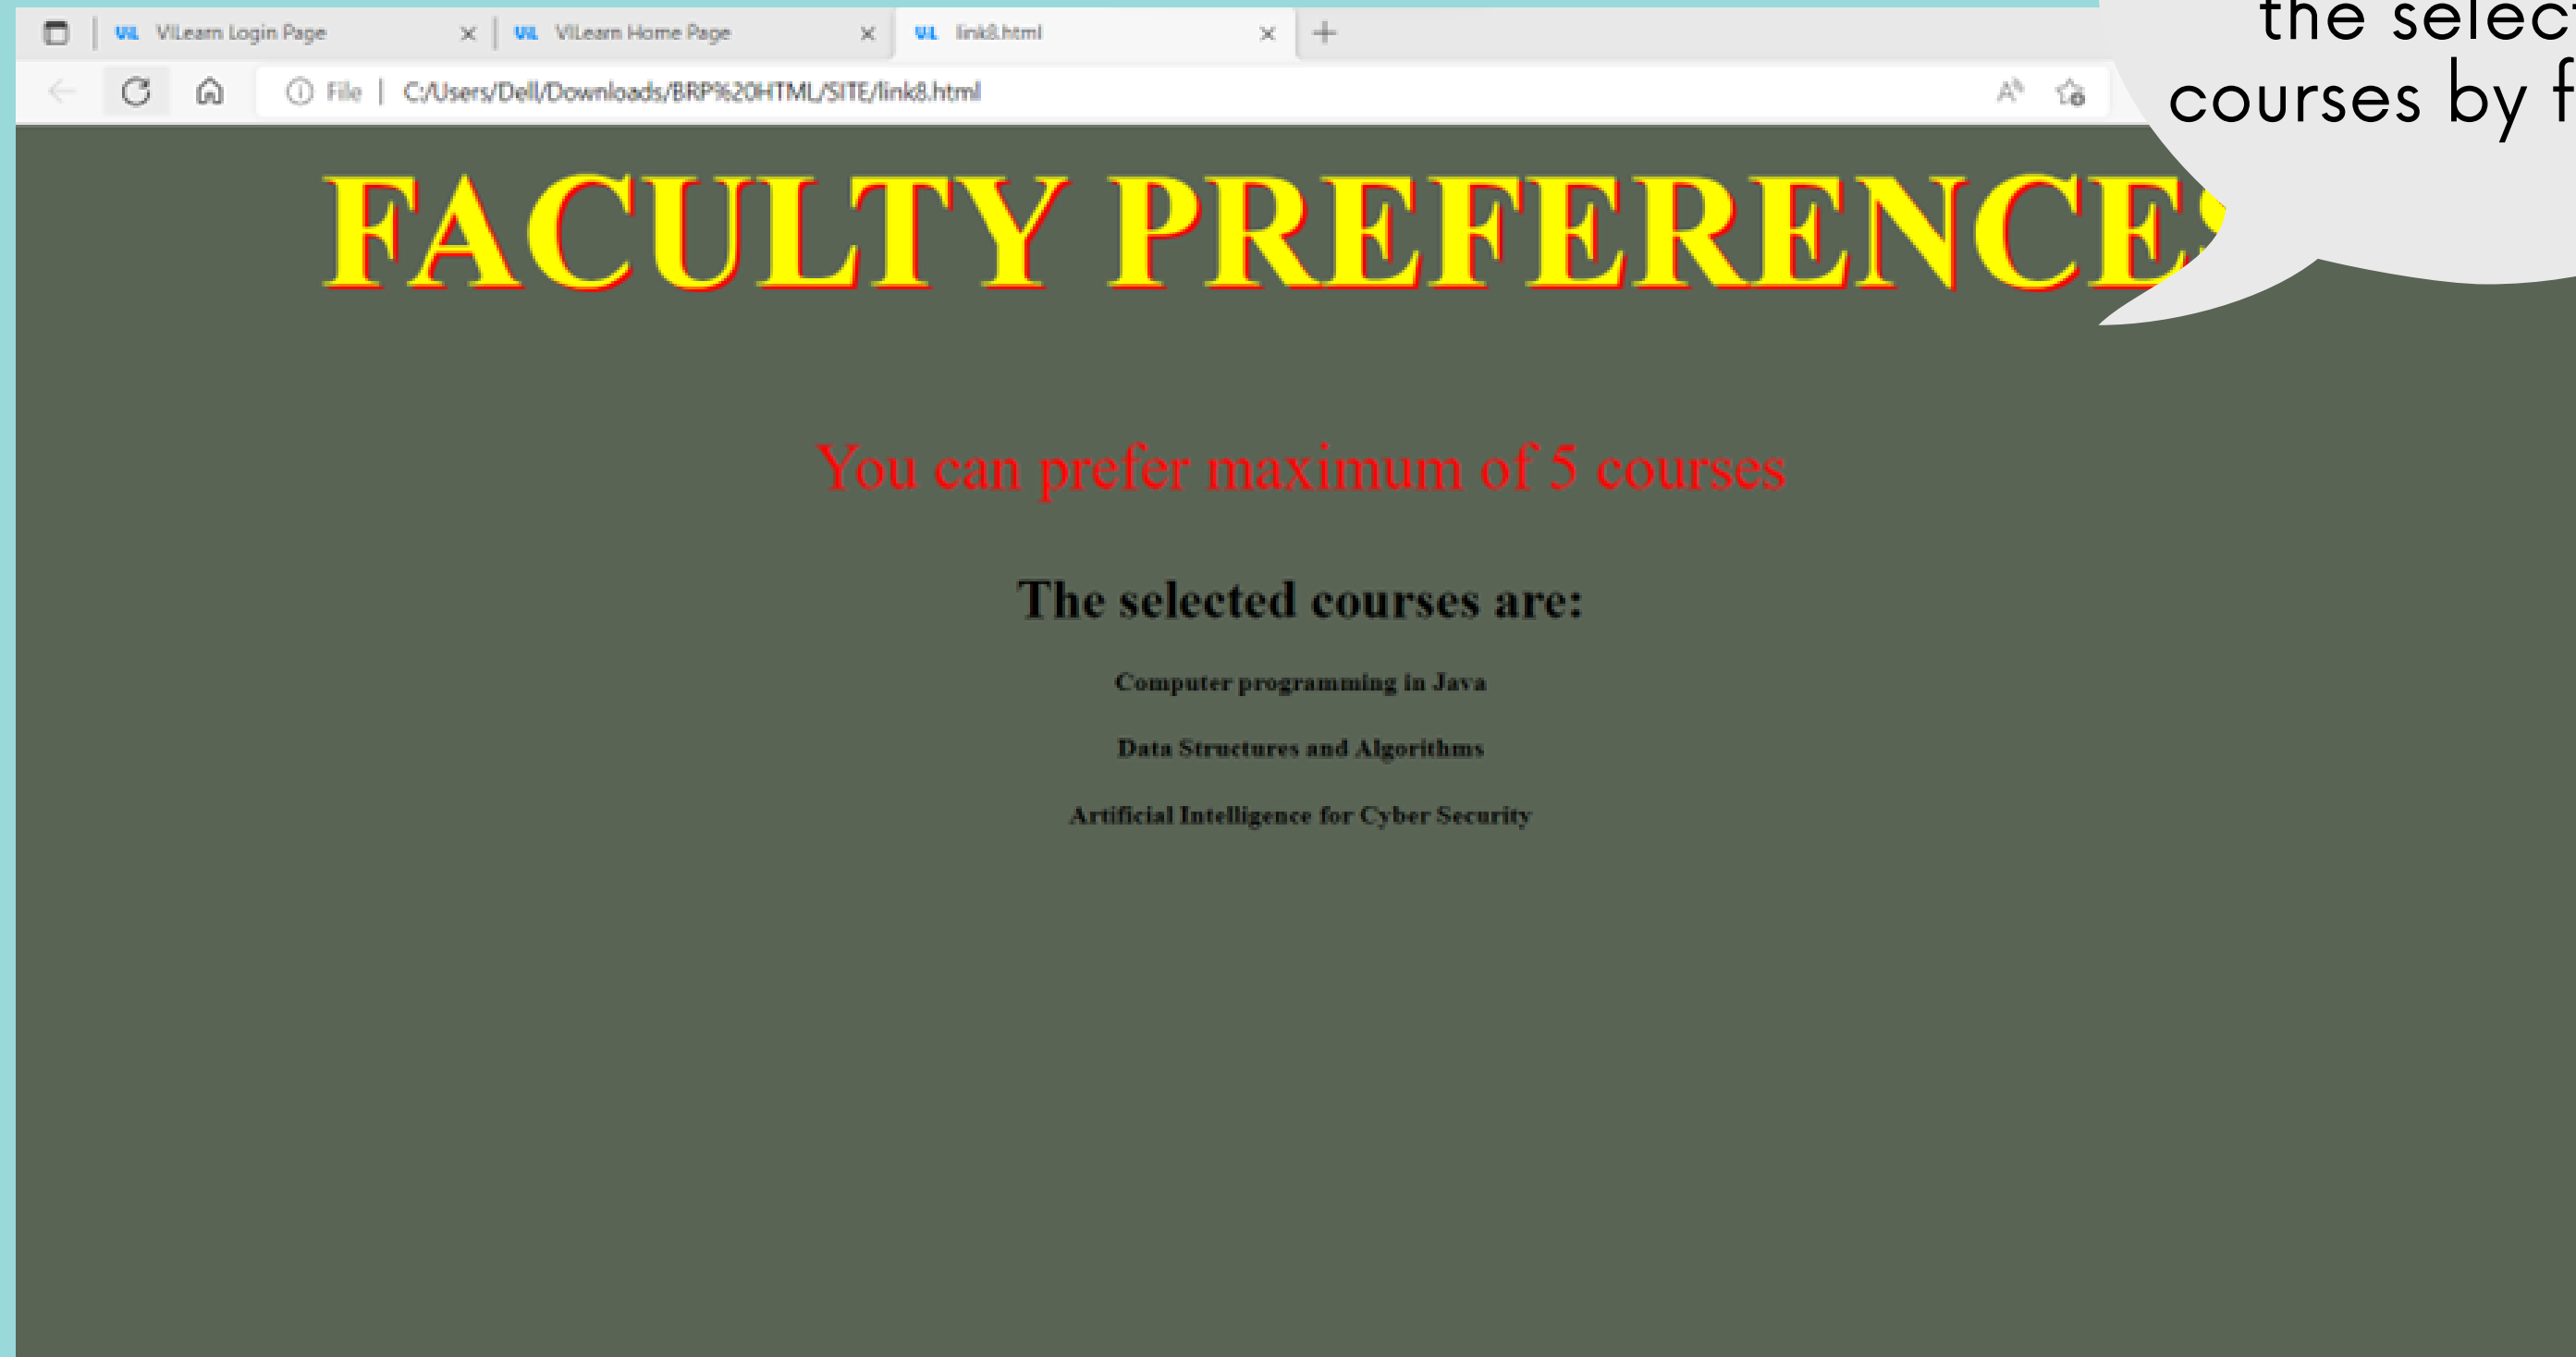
VL ViLearn Login Page ×
VL ViLearn Home Page ×
VL link8.html ×
+

File | C:/Users/Dell/Downloads/BRP%20HTML/SITE/link8.html

the selec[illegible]
courses by f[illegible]

FACULTY PREFERENCE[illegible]

You can prefer maximum of 5 courses

The selected courses are:

Computer programming in Java

Data Structures and Algorithms

Artificial Intelligence for Cyber Security